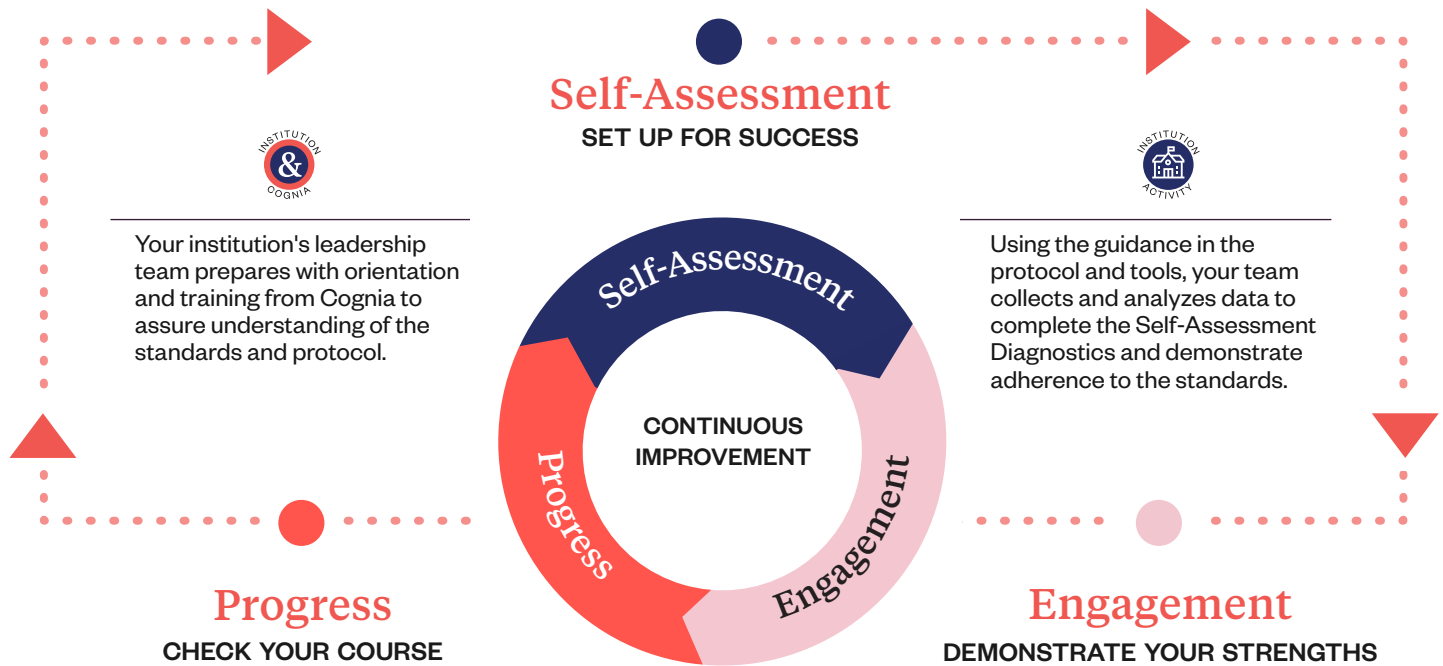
Self-Assessment
SET UP FOR SUCCESS

INSTITUTION
&
COGNIA

Your institution's leadership team prepares with orientation and training from Cognia to assure understanding of the standards and protocol.

INSTITUTION
ACTIVITY

Using the guidance in the protocol and tools, your team collects and analyzes data to complete the Self-Assessment Diagnostics and demonstrate adherence to the standards.

Self-Assessment

Progress

Engagement

CONTINUOUS IMPROVEMENT

Progress
CHECK YOUR COURSE

Engagement
DEMONSTRATE YOUR STRENGTHS